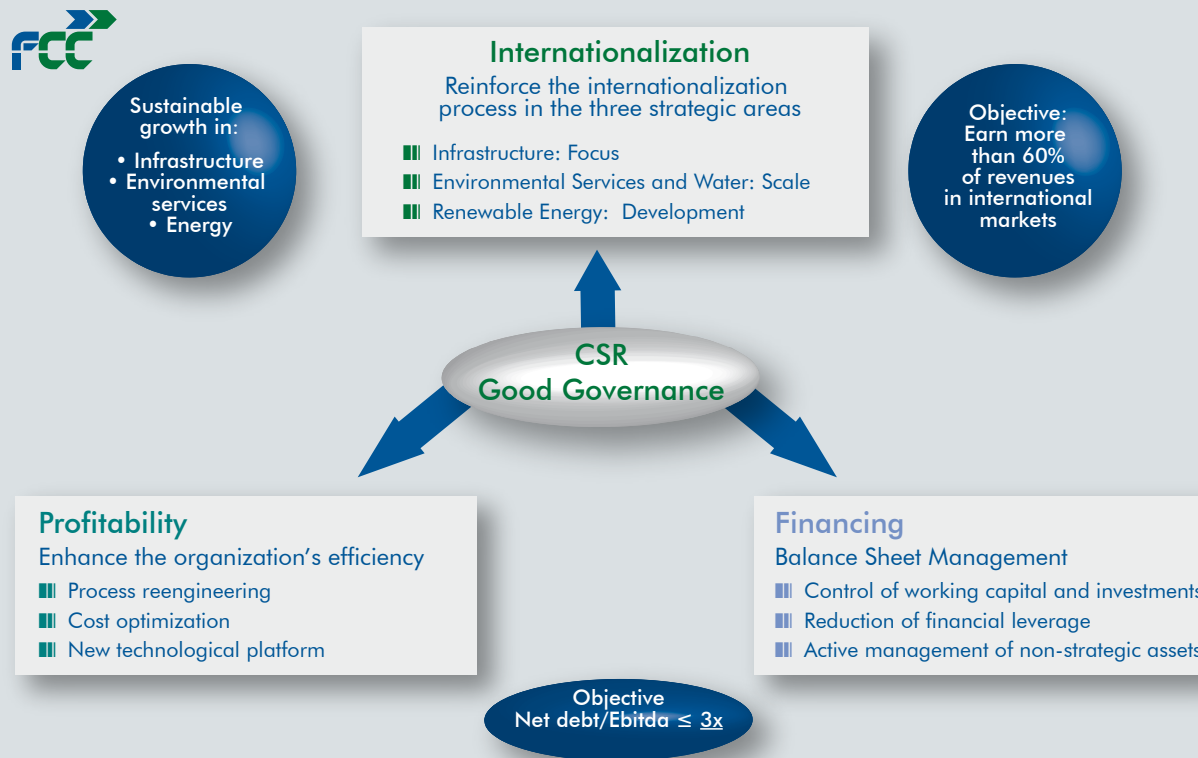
FCC

Sustainable growth in:
• Infrastructure
• Environmental services
• Energy

Internationalization
Reinforce the internationalization process in the three strategic areas
Infrastructure: Focus
Environmental Services and Water: Scale
Renewable Energy: Development

Objective: Earn more than 60% of revenues in international markets

CSR
Good Governance

Profitability
Enhance the organization's efficiency
Process reengineering
Cost optimization
New technological platform

Financing
Balance Sheet Management
Control of working capital and investments
Reduction of financial leverage
Active management of non-strategic assets

Objective
Net debt/Ebitda $\leq$ 3x